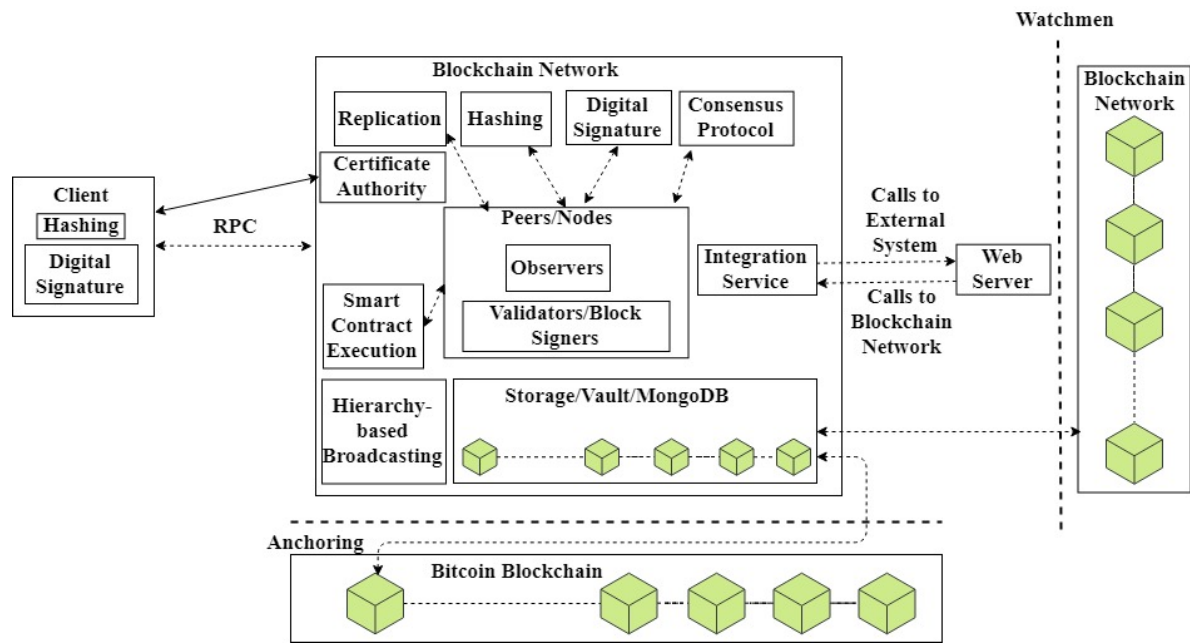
Watchmen

Blockchain Network

Replication

Hashing

Digital Signature

Consensus Protocol

Certificate Authority

Client

Hashing

Digital Signature

RPC

Peers/Nodes

Observers

Validators/Block Signers

Smart Contract Execution

Integration Service

Calls to External System

Web Server

Calls to Blockchain Network

Blockchain Network

Hierarchy-based Broadcasting

Storage/Vault/MongoDB

Anchoring

Bitcoin Blockchain